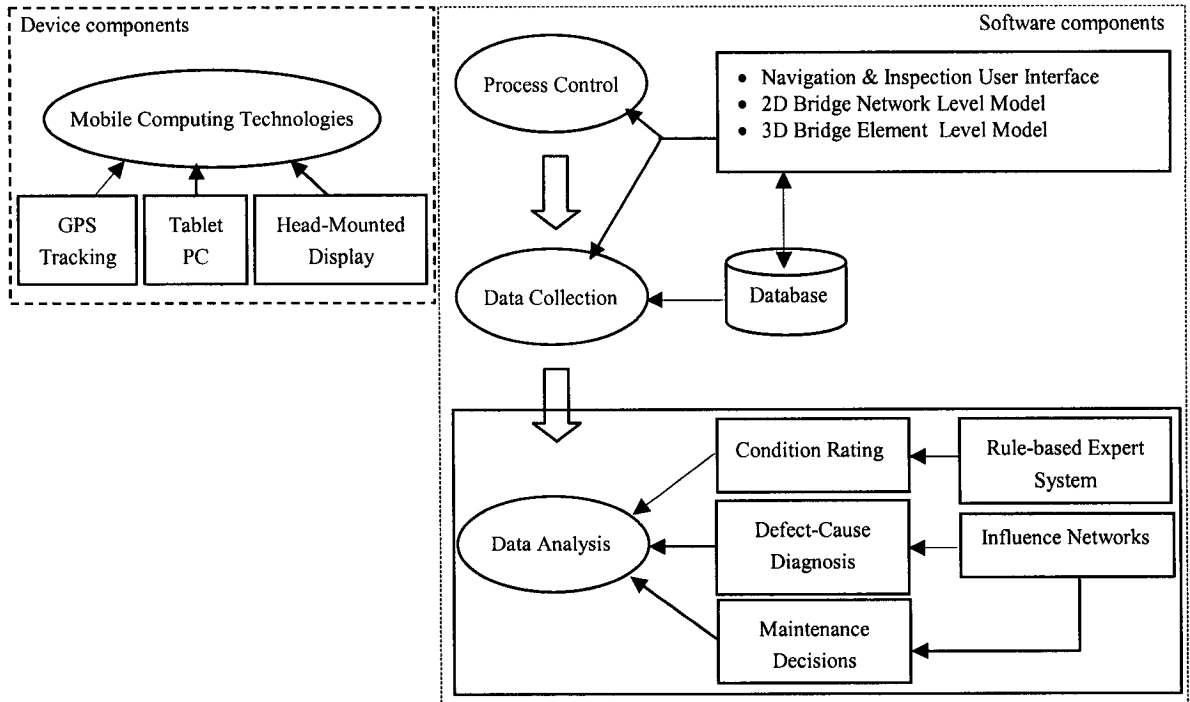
Device components

Mobile Computing Technologies

GPS Tracking

Tablet PC

Head-Mounted Display

Software components

Process Control

- Navigation & Inspection User Interface
- 2D Bridge Network Level Model
- 3D Bridge Element Level Model

Data Collection

Database

Data Analysis

Condition Rating

Rule-based Expert System

Defect-Cause Diagnosis

Influence Networks

Maintenance Decisions